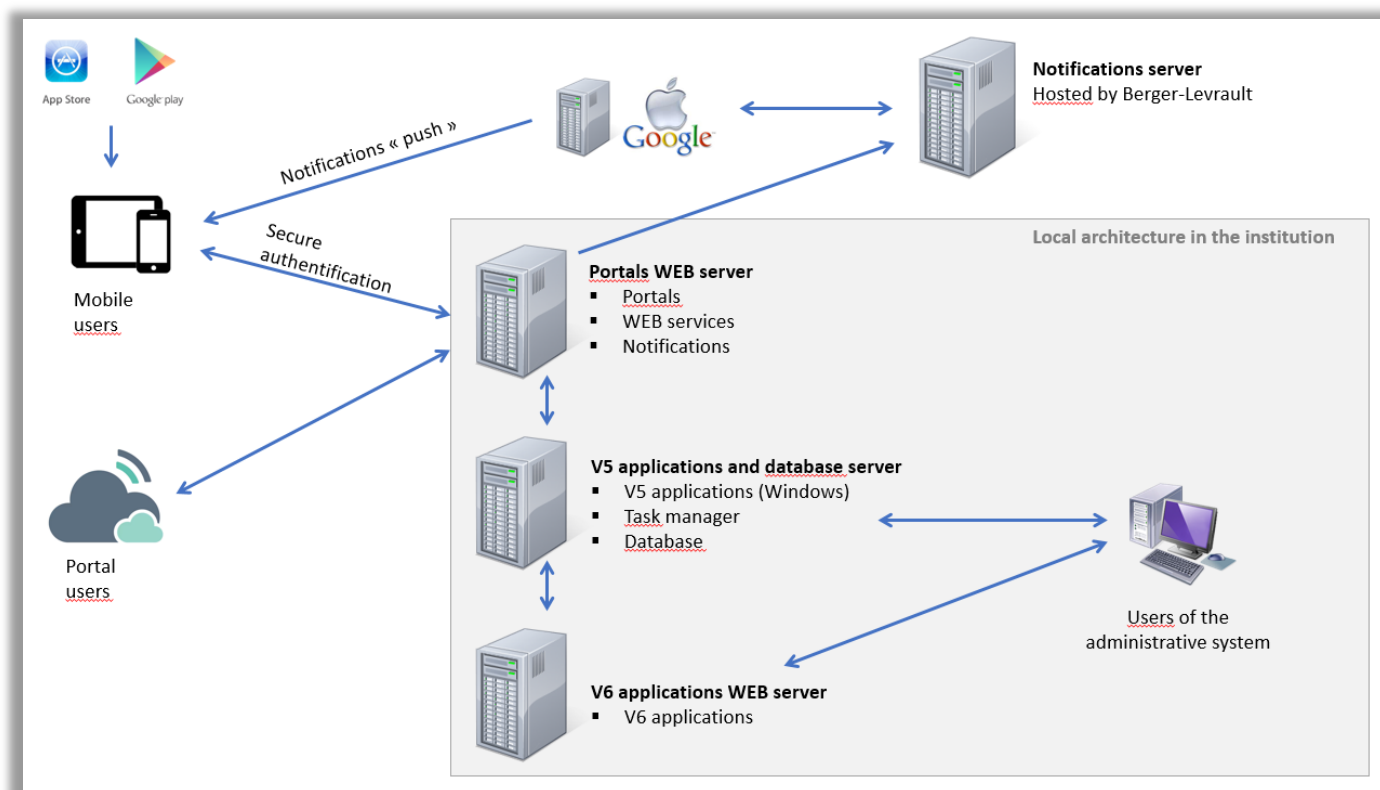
App Store

Google play

Notifications « push »

Google

**Notifications server**
Hosted by Berger-Levrault

Secure authentification

Mobile users

Local architecture in the institution

**Portals WEB server**
- Portals
- WEB services
- Notifications

**V5 applications and database server**
- V5 applications (Windows)
- Task manager
- Database

Portal users

Users of the administrative system

**V6 applications WEB server**
- V6 applications